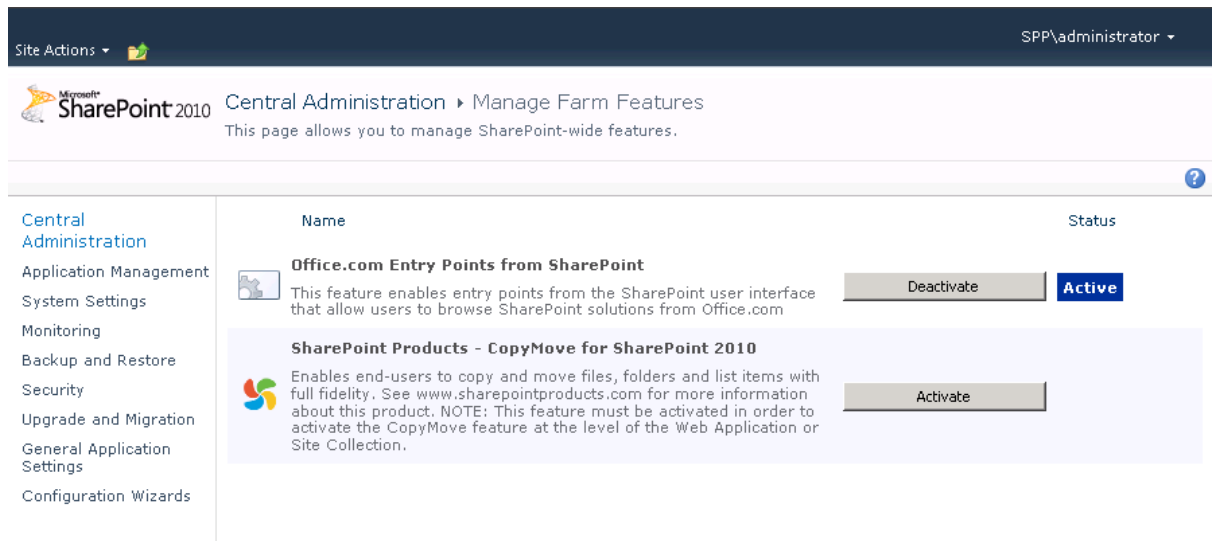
Site Actions ▾

SPP\administrator ▾

Microsoft SharePoint 2010

Central Administration ▸ Manage Farm Features
This page allows you to manage SharePoint-wide features.

Central Administration
Application Management
System Settings
Monitoring
Backup and Restore
Security
Upgrade and Migration
General Application Settings
Configuration Wizards

Name

Status

Office.com Entry Points from SharePoint
This feature enables entry points from the SharePoint user interface that allow users to browse SharePoint solutions from Office.com

Deactivate

Active

SharePoint Products - CopyMove for SharePoint 2010
Enables end-users to copy and move files, folders and list items with full fidelity. See www.sharepointproducts.com for more information about this product. NOTE: This feature must be activated in order to activate the CopyMove feature at the level of the Web Application or Site Collection.

Activate